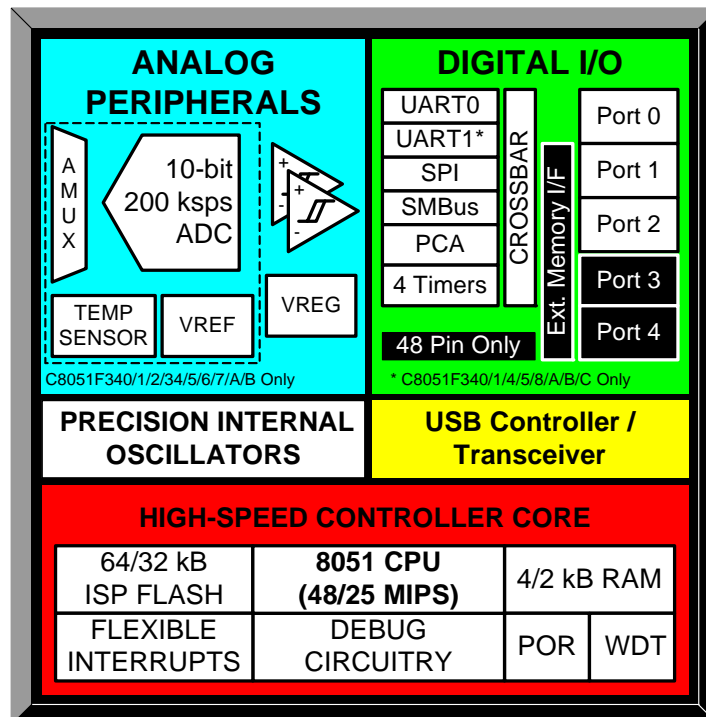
ANALOG PERIPHERALS

A M U X

10-bit 200 ksps ADC

+ -

+ -

TEMP SENSOR

VREF

VREG

C8051F340/1/2/3/4/5/6/7/A/B Only

DIGITAL I/O

UART0

UART1*

SPI

SMBus

PCA

4 Timers

CROSSBAR

Ext. Memory I/F

Port 0

Port 1

Port 2

Port 3

Port 4

48 Pin Only

* C8051F340/1/4/5/8/A/B/C Only

PRECISION INTERNAL OSCILLATORS

USB Controller / Transceiver

HIGH-SPEED CONTROLLER CORE

| 64/32 kB ISP FLASH | 8051 CPU (48/25 MIPS) | 4/2 kB RAM | |
|---|---|---|---|
| FLEXIBLE INTERRUPTS | DEBUG CIRCUITRY | POR | WDT |